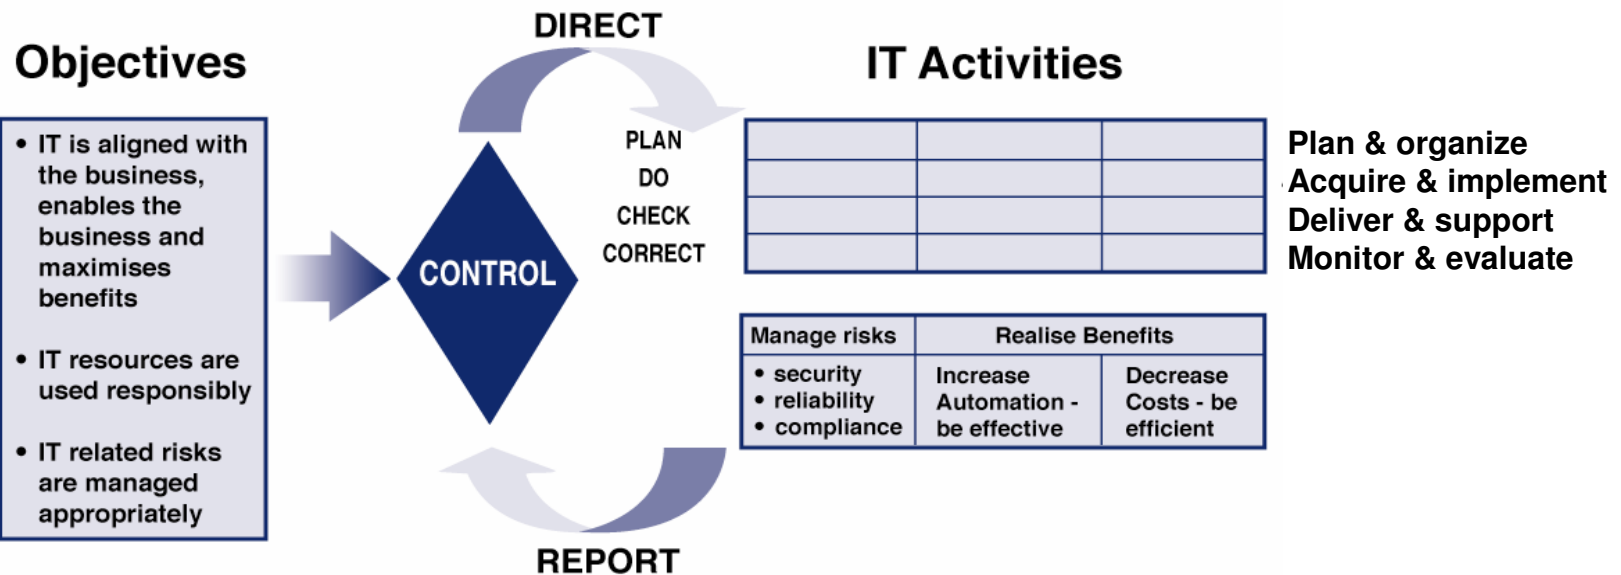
Objectives

• IT is aligned with the business, enables the business and maximises benefits

• IT resources are used responsibly

• IT related risks are managed appropriately

DIRECT

CONTROL

PLAN
DO
CHECK
CORRECT

REPORT

IT Activities

| | | |
|---|---|---|
| | | |
| | | |
| | | |
| | | |

Plan & organize
Acquire & implement
Deliver & support
Monitor & evaluate

| Manage risks | Realise Benefits | |
|---|---|---|
| • security • reliability • compliance | Increase Automation - be effective | Decrease Costs - be efficient |